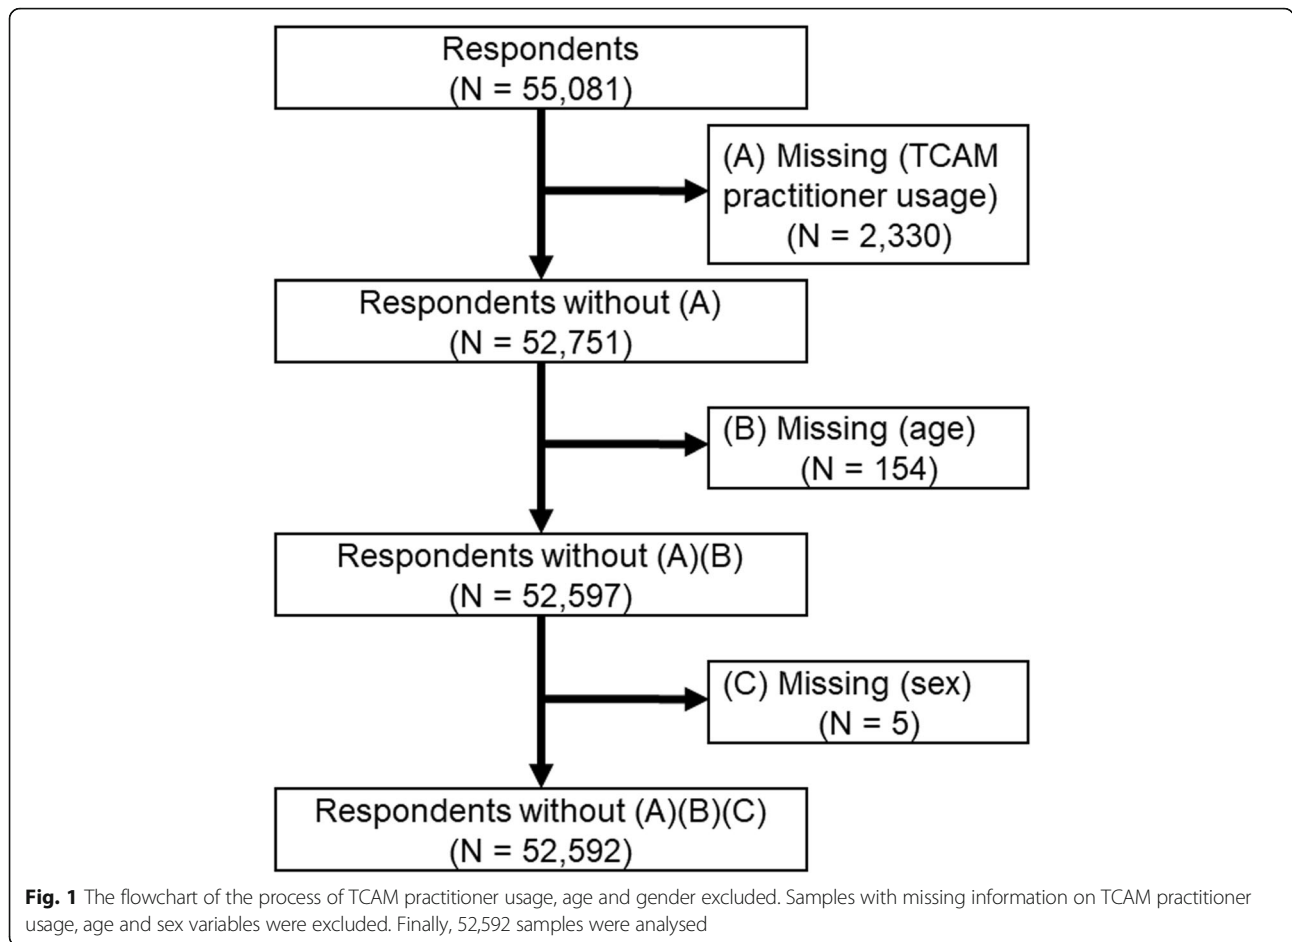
Respondents
(N = 55,081)

(A) Missing (TCAM practitioner usage)
(N = 2,330)

Respondents without (A)
(N = 52,751)

(B) Missing (age)
(N = 154)

Respondents without (A)(B)
(N = 52,597)

(C) Missing (sex)
(N = 5)

Respondents without (A)(B)(C)
(N = 52,592)

**Fig. 1** The flowchart of the process of TCAM practitioner usage, age and gender excluded. Samples with missing information on TCAM practitioner usage, age and sex variables were excluded. Finally, 52,592 samples were analysed